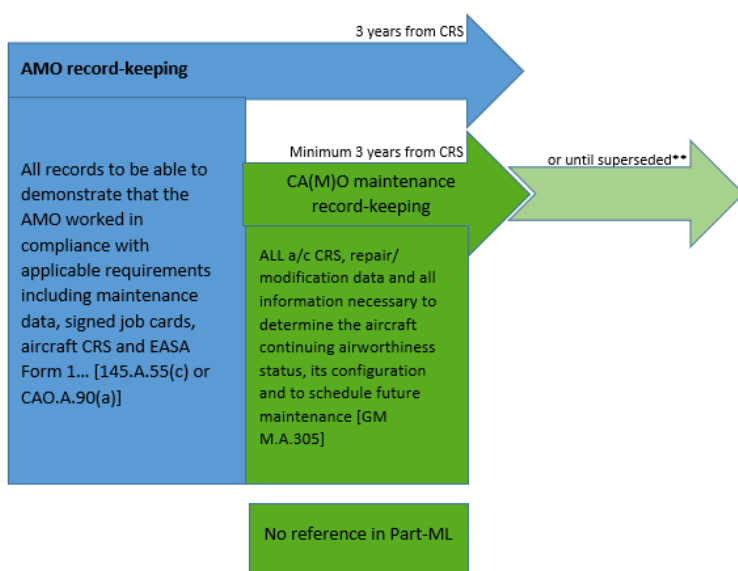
3 years from CRS

AMO record-keeping

All records to be able to demonstrate that the AMO worked in compliance with applicable requirements including maintenance data, signed job cards, aircraft CRS and EASA Form 1… [145.A.55(c) or CAO.A.90(a)]

Minimum 3 years from CRS

CA(M)O maintenance record-keeping

or until superseded**

ALL a/c CRS, repair/ modification data and all information necessary to determine the aircraft continuing airworthiness status, its configuration and to schedule future maintenance [GM M.A.305]

No reference in Part-ML